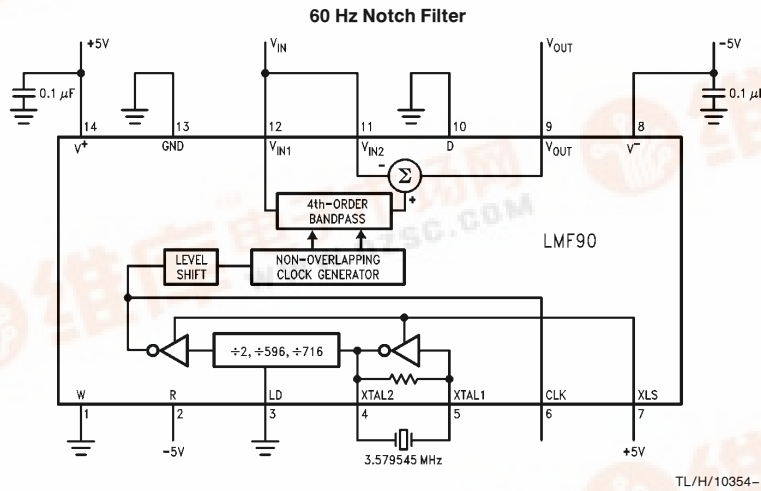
60 Hz Notch Filter

+5V
0.1 μF
14
V+
13
GND
$V_{IN}$
12
$V_{IN1}$
11
$V_{IN2}$
10
D
$V_{OUT}$
9
$V_{OUT}$
-5V
8
V−
0.1 μF

-
Σ
+
4th-ORDER BANDPASS
LMF90
LEVEL SHIFT
NON-OVERLAPPING CLOCK GENERATOR
÷2, ÷596, ÷716

W
1
R
2
-5V
LD
3
XTAL2
4
XTAL1
5
CLK
6
XLS
7
+5V
3.579545 MHz
TL/H/10354–